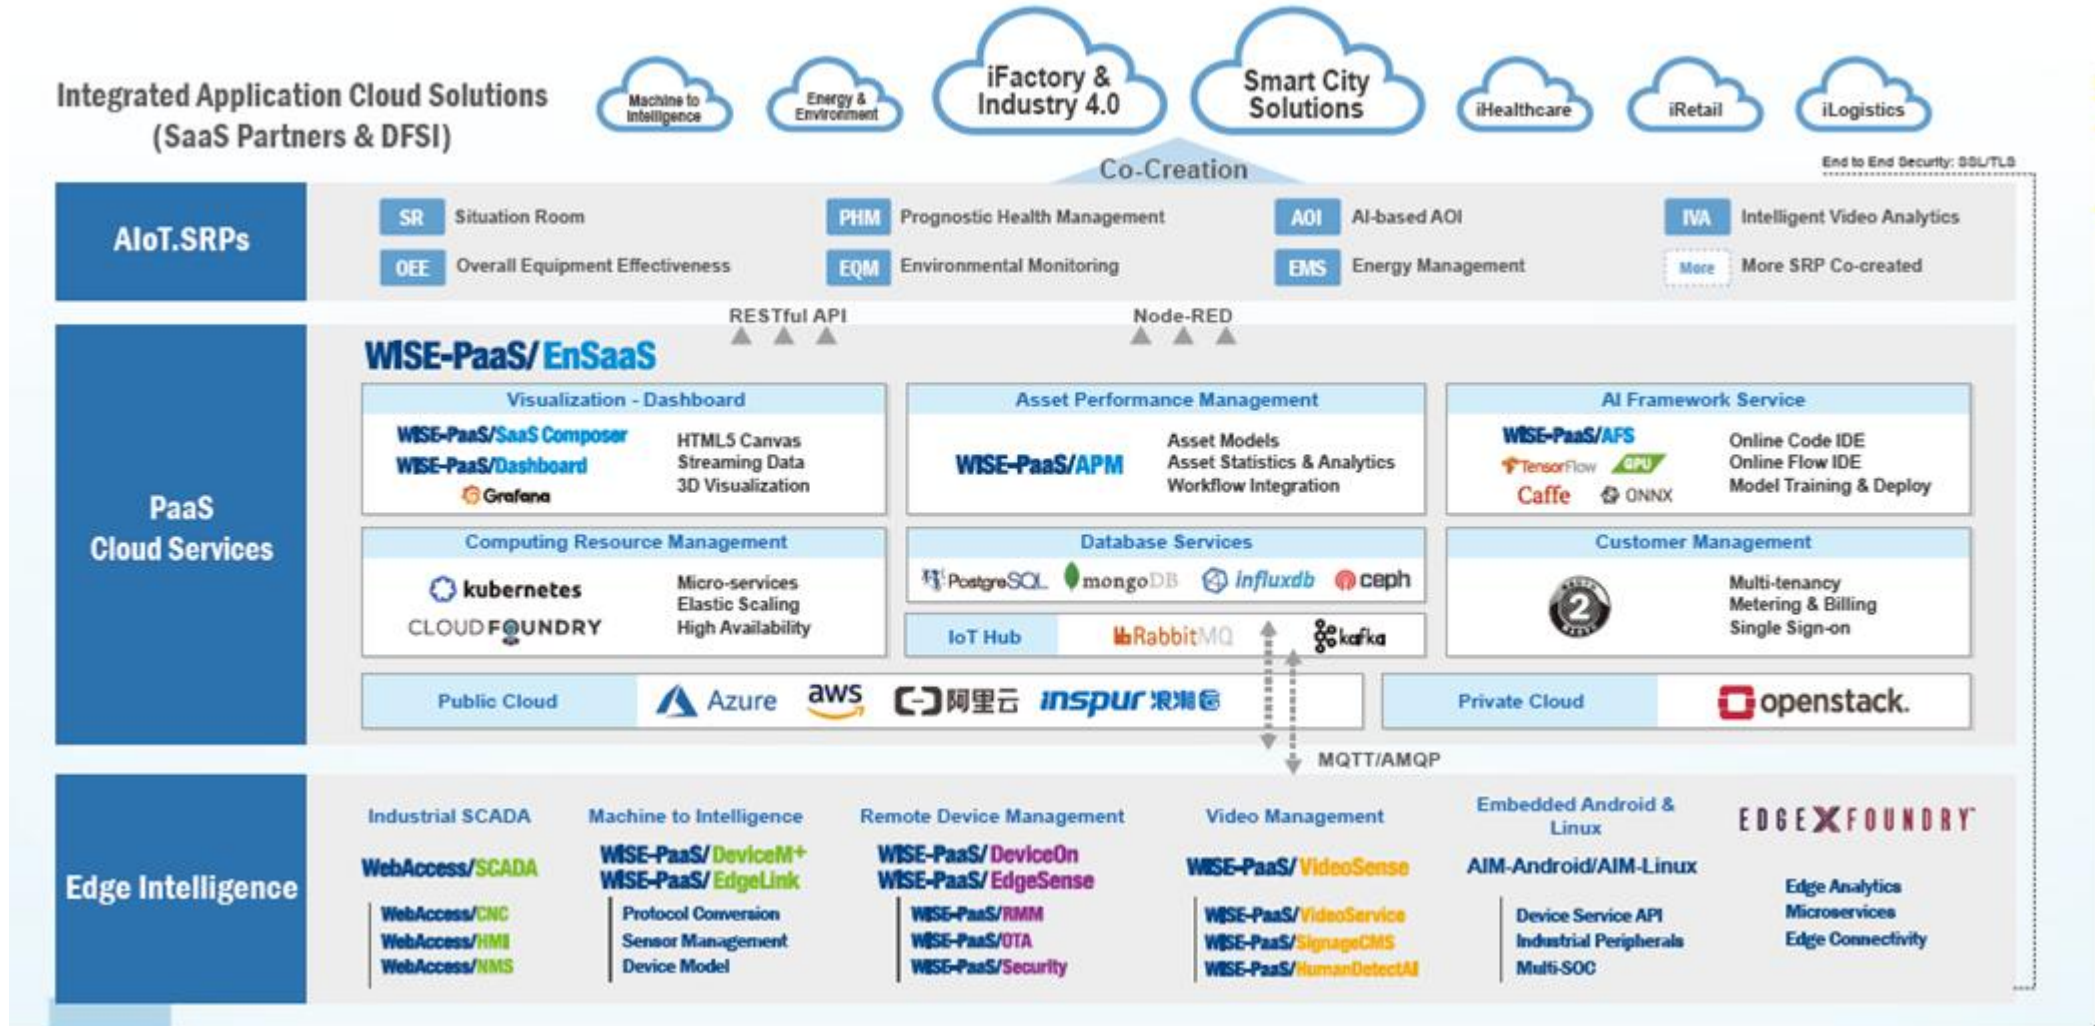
Integrated Application Cloud Solutions (SaaS Partners & DFSI)

Machine to Intelligence

Energy & Environment

iFactory & Industry 4.0

Smart City Solutions

iHealthcare

iRetail

iLogistics

Co-Creation

End to End Security: SSL/TLS

AIoT.SRPs

SR Situation Room

OEE Overall Equipment Effectiveness

PHM Prognostic Health Management

EQM Environmental Monitoring

AOI AI-based AOI

EMS Energy Management

IVA Intelligent Video Analytics

More More SRP Co-created

RESTful API

Node-RED

PaaS Cloud Services

WISE-PaaS/EnSaaS

Visualization - Dashboard

WISE-PaaS/SaaS Composer
WISE-PaaS/Dashboard
Grafana

HTML5 Canvas
Streaming Data
3D Visualization

Asset Performance Management

WISE-PaaS/APM

Asset Models
Asset Statistics & Analytics
Workflow Integration

AI Framework Service

WISE-PaaS/AFS
TensorFlow GPU
Caffe ONNX

Online Code IDE
Online Flow IDE
Model Training & Deploy

Computing Resource Management

kubernetes
CLOUD FOUNDRY

Micro-services
Elastic Scaling
High Availability

Database Services

PostgreSQL mongoDB influxdb ceph

IoT Hub RabbitMQ kafka

Customer Management

Multi-tenancy
Metering & Billing
Single Sign-on

Public Cloud Azure aws 阿里云 inspur 浪潮云

Private Cloud openstack.

MQTT/AMQP

Edge Intelligence

Industrial SCADA

WebAccess/SCADA

WebAccess/CNC
WebAccess/HMI
WebAccess/NMS

Machine to Intelligence

WISE-PaaS/DeviceM+
WISE-PaaS/EdgeLink

Protocol Conversion
Sensor Management
Device Model

Remote Device Management

WISE-PaaS/DeviceOn
WISE-PaaS/EdgeSense

WISE-PaaS/RMM
WISE-PaaS/OTA
WISE-PaaS/Security

Video Management

WISE-PaaS/VideoSense

WISE-PaaS/VideoService
WISE-PaaS/SignageCMS
WISE-PaaS/HumanDetectAI

Embedded Android & Linux

AIM-Android/AIM-Linux

Device Service API
Industrial Peripherals
Multi-SOC

EDGEXFOUNDRY

Edge Analytics
Microservices
Edge Connectivity